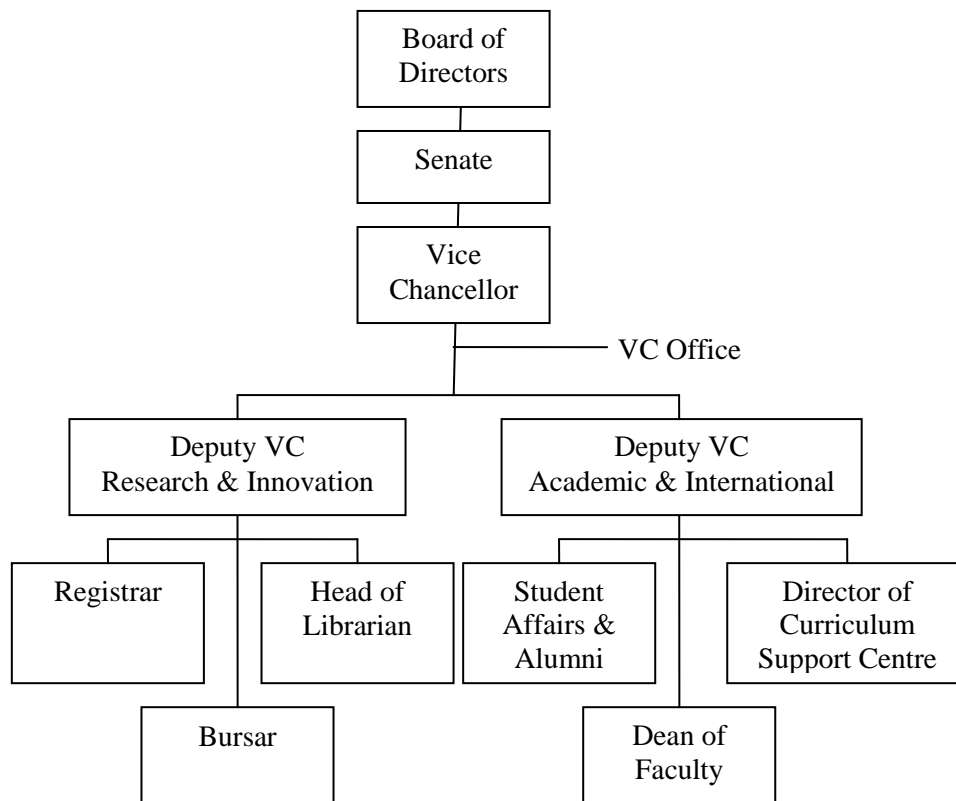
Board of Directors

Senate

Vice Chancellor

VC Office

Deputy VC Research & Innovation

Deputy VC Academic & International

Registrar

Head of Librarian

Bursar

Student Affairs & Alumni

Director of Curriculum Support Centre

Dean of Faculty